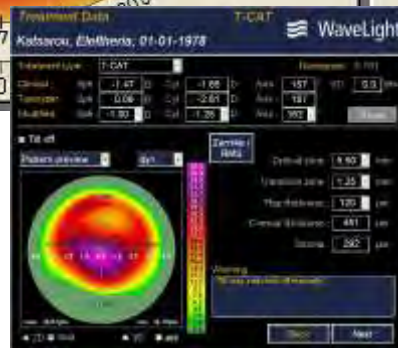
Treatment Data
T-CAT
WaveLight
Katsarou, Eleftheria, 01-01-1978

Treatment type: T-CAT
Clinical: Sph -1.47 D Cyl -1.88 D Axis 157 VD 0.0 mm
Topolyzer: Sph 0.09 D Cyl -2.81 D Axis 161
Modified: Sph -1.50 D Cyl -1.25 D Axis 162

Tilt off

Patient preview
dpt

Zernike / Refra

Optical zone 6.50 mm
Transition zone 1.25 mm
Flap thickness 120 µm
Corneal thickness 481 µm
Stroma 282 µm

Warning
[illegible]

Back
Next